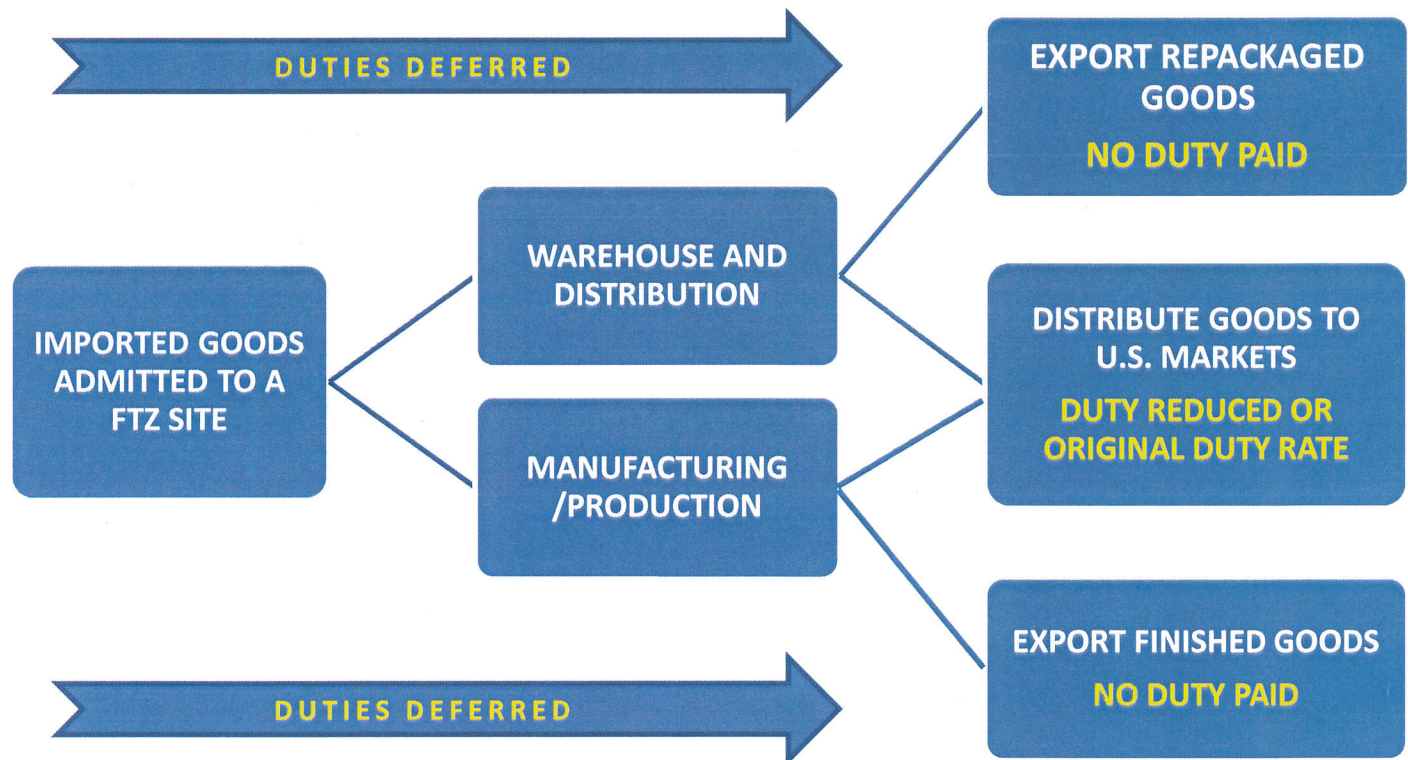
DUTIES DEFERRED

EXPORT REPACKAGED GOODS

NO DUTY PAID

IMPORTED GOODS ADMITTED TO A FTZ SITE

WAREHOUSE AND DISTRIBUTION

MANUFACTURING /PRODUCTION

DISTRIBUTE GOODS TO U.S. MARKETS

DUTY REDUCED OR ORIGINAL DUTY RATE

EXPORT FINISHED GOODS

NO DUTY PAID

DUTIES DEFERRED